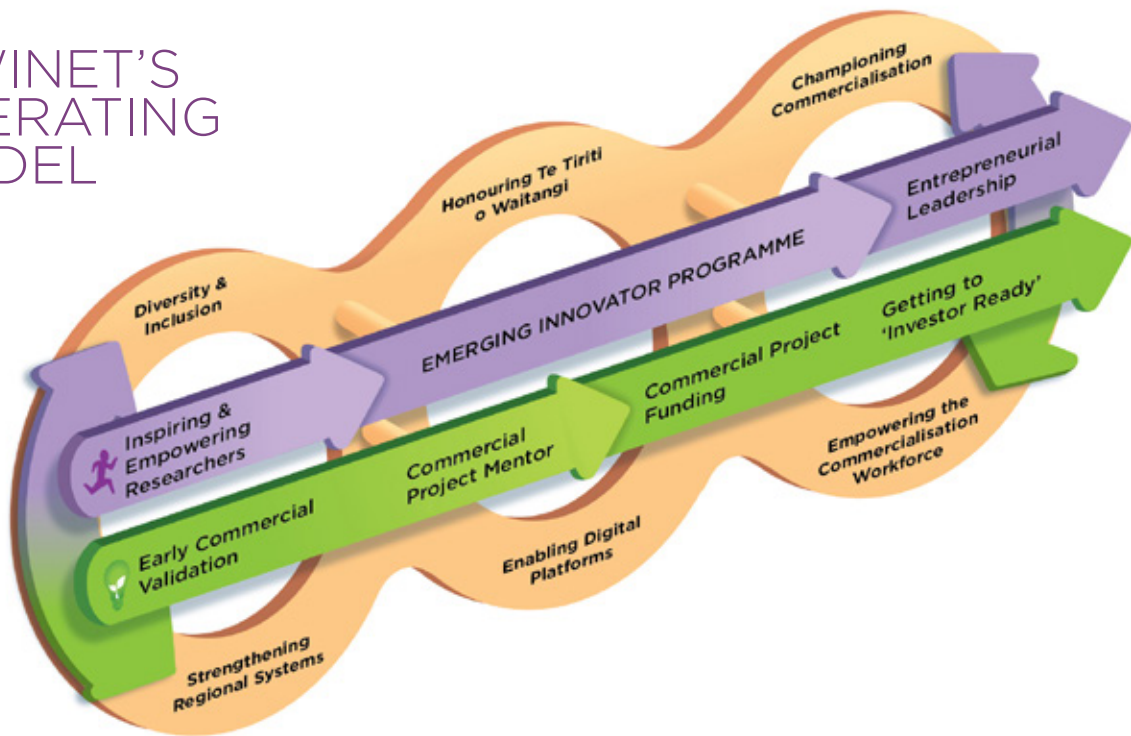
VINET'S
ERATING
DEL

Championing Commercialisation

Honouring Te Tiriti o Waitangi

Entrepreneurial Leadership

Diversity & Inclusion

EMERGING INNOVATOR PROGRAMME

Getting to 'Investor Ready'

Commercial Project Funding

Inspiring & Empowering Researchers

Commercial Project Mentor

Empowering the Commercialisation Workforce

Early Commercial Validation

Enabling Digital Platforms

Strengthening Regional Systems